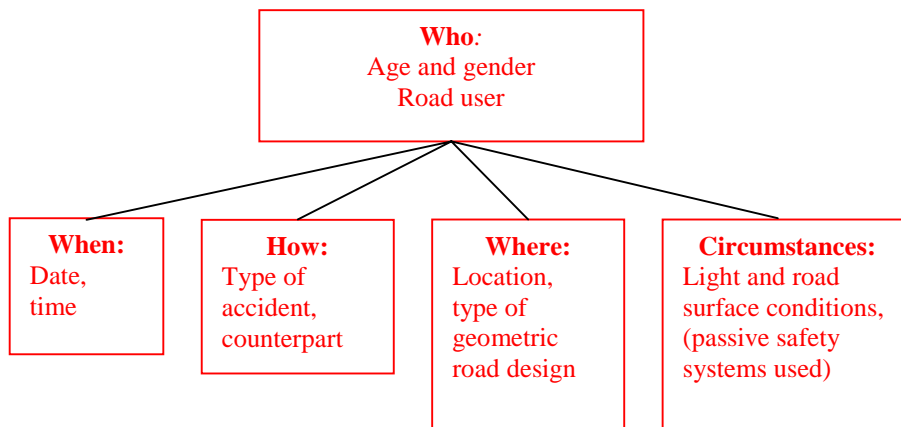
**Who**:
Age and gender
Road user

**When:**
Date,
time

**How:**
Type of
accident,
counterpart

**Where:**
Location,
type of
geometric
road design

**Circumstances:**
Light and road
surface conditions,
(passive safety
systems used)